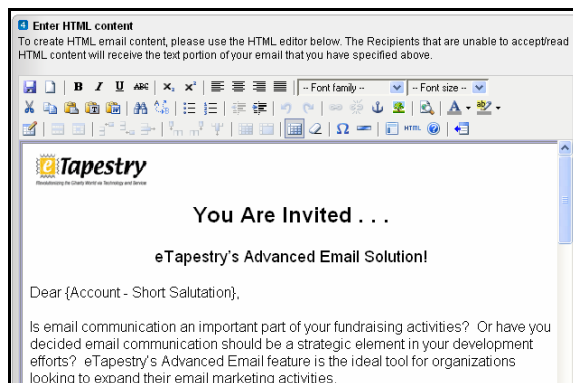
4 Enter HTML content

To create HTML email content, please use the HTML editor below. The Recipients that are unable to accept/read HTML content will receive the text portion of your email that you have specified above.

B I U ABC $x_2$ $x^2$ -- Font family -- -- Font size --

HTML

eTapestry

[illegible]

You Are Invited . . .

eTapestry's Advanced Email Solution!

Dear {Account - Short Salutation},

Is email communication an important part of your fundraising activities? Or have you decided email communication should be a strategic element in your development efforts? eTapestry's Advanced Email feature is the ideal tool for organizations looking to expand their email marketing activities.